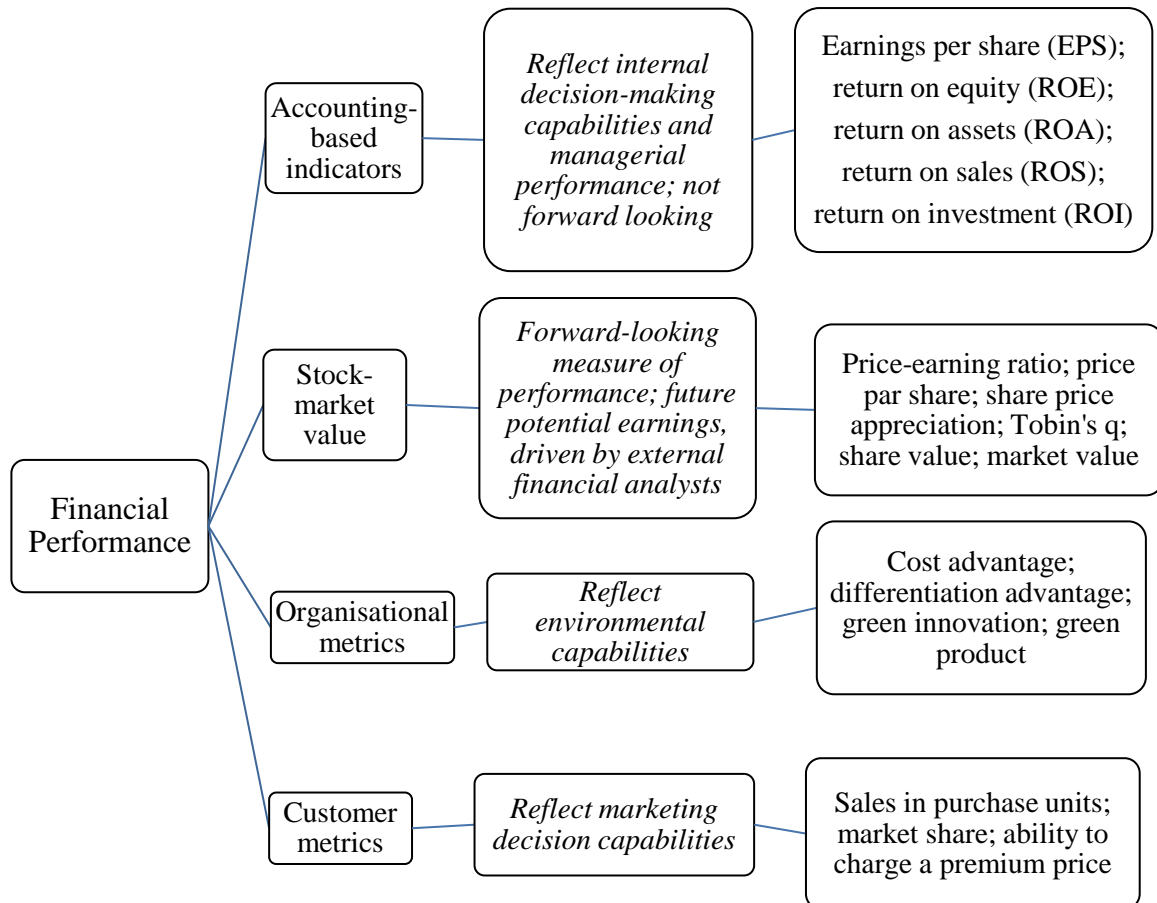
Financial Performance

Accounting-based indicators

Reflect internal decision-making capabilities and managerial performance; not forward looking

Earnings per share (EPS); return on equity (ROE); return on assets (ROA); return on sales (ROS); return on investment (ROI)

Stock-market value

Forward-looking measure of performance; future potential earnings, driven by external financial analysts

Price-earning ratio; price par share; share price appreciation; Tobin's q; share value; market value

Organisational metrics

Reflect environmental capabilities

Cost advantage; differentiation advantage; green innovation; green product

Customer metrics

Reflect marketing decision capabilities

Sales in purchase units; market share; ability to charge a premium price